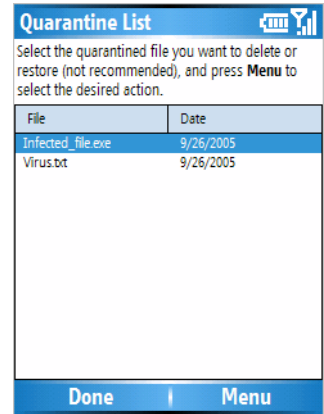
Quarantine List

Select the quarantined file you want to delete or restore (not recommended), and press **Menu** to select the desired action.

| File | Date |
|---|---|
| Infected_file.exe | 9/26/2005 |
| Virus.txt | 9/26/2005 |

Done | Menu